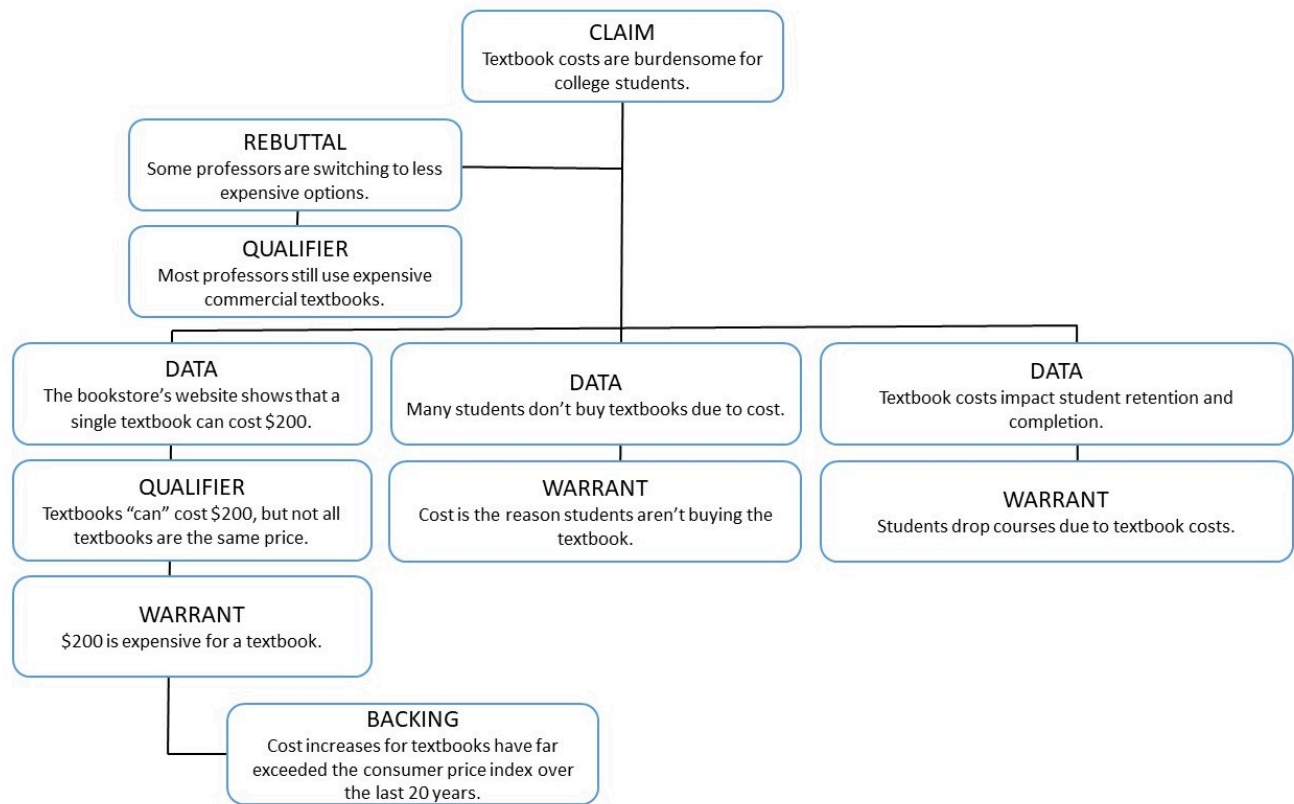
CLAIM
Textbook costs are burdensome for college students.

REBUTTAL
Some professors are switching to less expensive options.

QUALIFIER
Most professors still use expensive commercial textbooks.

DATA
The bookstore's website shows that a single textbook can cost \$200.

QUALIFIER
Textbooks "can" cost \$200, but not all textbooks are the same price.

WARRANT
\$200 is expensive for a textbook.

BACKING
Cost increases for textbooks have far exceeded the consumer price index over the last 20 years.

DATA
Many students don't buy textbooks due to cost.

WARRANT
Cost is the reason students aren't buying the textbook.

DATA
Textbook costs impact student retention and completion.

WARRANT
Students drop courses due to textbook costs.